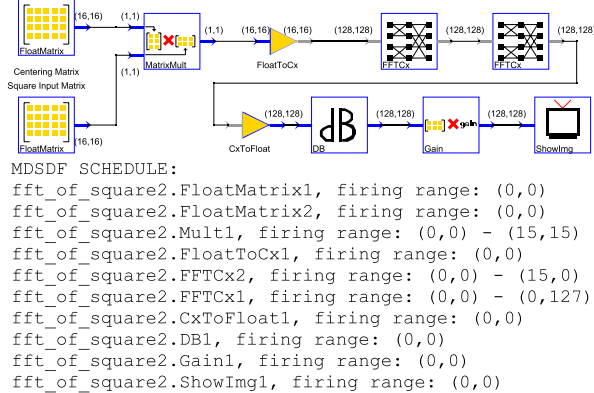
FloatMatrix
(16,16)
(1,1)
MatrixMult
(1,1)
(16,16)
(16,16)
FloatToCx
(128,128)
FFTCx
(128,128)
FFTCx
(128,128)
Centering Matrix
Square Input Matrix
(1,1)
FloatMatrix
(16,16)
CxToFloat
(128,128)
DB
(128,128)
Gain
(128,128)
ShowImg

MDSDF SCHEDULE:
fft_of_square2.FloatMatrix1, firing range: (0,0)
fft_of_square2.FloatMatrix2, firing range: (0,0)
fft_of_square2.Mult1, firing range: (0,0) - (15,15)
fft_of_square2.FloatToCx1, firing range: (0,0)
fft_of_square2.FFTCx2, firing range: (0,0) - (15,0)
fft_of_square2.FFTCx1, firing range: (0,0) - (0,127)
fft_of_square2.CxToFloat1, firing range: (0,0)
fft_of_square2.DB1, firing range: (0,0)
fft_of_square2.Gain1, firing range: (0,0)
fft_of_square2.ShowImg1, firing range: (0,0)